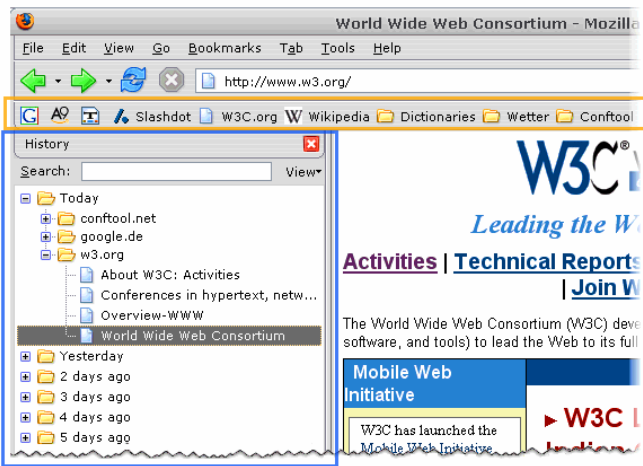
World Wide Web Consortium - Mozill

File Edit View Go Bookmarks Tab Tools Help

http://www.w3.org/

Slashdot W3C.org Wikipedia Dictionaries Wetter Conftool

History

Search: View

Today
conftool.net
google.de
w3.org
About W3C: Activities
Conferences in hypertext, netw...
Overview-WWW
World Wide Web Consortium
Yesterday
2 days ago
3 days ago
4 days ago
5 days ago

W3C

Leading the W

Activities | Technical Reports
| Join W

The World Wide Web Consortium (W3C) deve software, and tools) to lead the Web to its full

Mobile Web Initiative

W3C has launched the Mobile Web Initiative

W3C